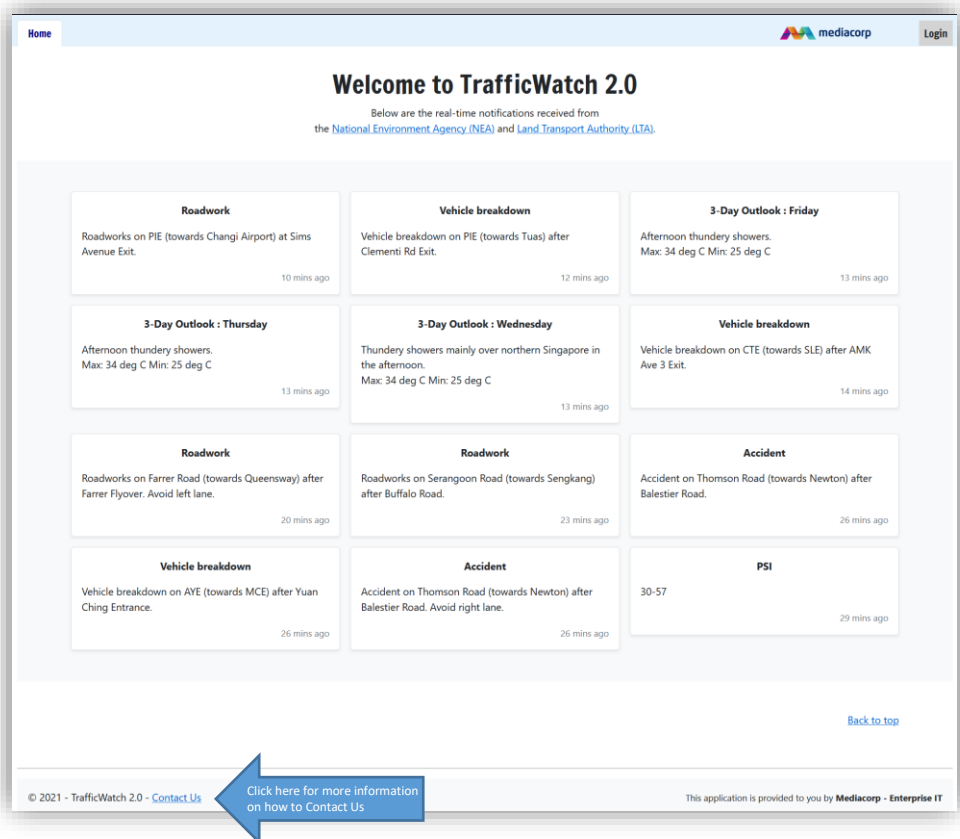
Home

mediacorp

Login

Welcome to TrafficWatch 2.0

Below are the real-time notifications received from the National Environment Agency (NEA) and Land Transport Authority (LTA).

Roadwork
Roadworks on PIE (towards Changi Airport) at Sims Avenue Exit.
10 mins ago

Vehicle breakdown
Vehicle breakdown on PIE (towards Tuas) after Clementi Rd Exit.
12 mins ago

3-Day Outlook : Friday
Afternoon thundery showers.
Max: 34 deg C Min: 25 deg C
13 mins ago

3-Day Outlook : Thursday
Afternoon thundery showers.
Max: 34 deg C Min: 25 deg C
13 mins ago

3-Day Outlook : Wednesday
Thundery showers mainly over northern Singapore in the afternoon.
Max: 34 deg C Min: 25 deg C
13 mins ago

Vehicle breakdown
Vehicle breakdown on CTE (towards SLE) after AMK Ave 3 Exit.
14 mins ago

Roadwork
Roadworks on Farrer Road (towards Queensway) after Farrer Flyover. Avoid left lane.
20 mins ago

Roadwork
Roadworks on Serangoon Road (towards Sengkang) after Buffalo Road.
23 mins ago

Accident
Accident on Thomson Road (towards Newton) after Balestier Road.
26 mins ago

Vehicle breakdown
Vehicle breakdown on AYE (towards MCE) after Yuan Ching Entrance.
26 mins ago

Accident
Accident on Thomson Road (towards Newton) after Balestier Road. Avoid right lane.
26 mins ago

PSI
30-57
29 mins ago

Back to top

© 2021 - TrafficWatch 2.0 - Contact Us

Click here for more information on how to Contact Us

This application is provided to you by Mediacorp - Enterprise IT